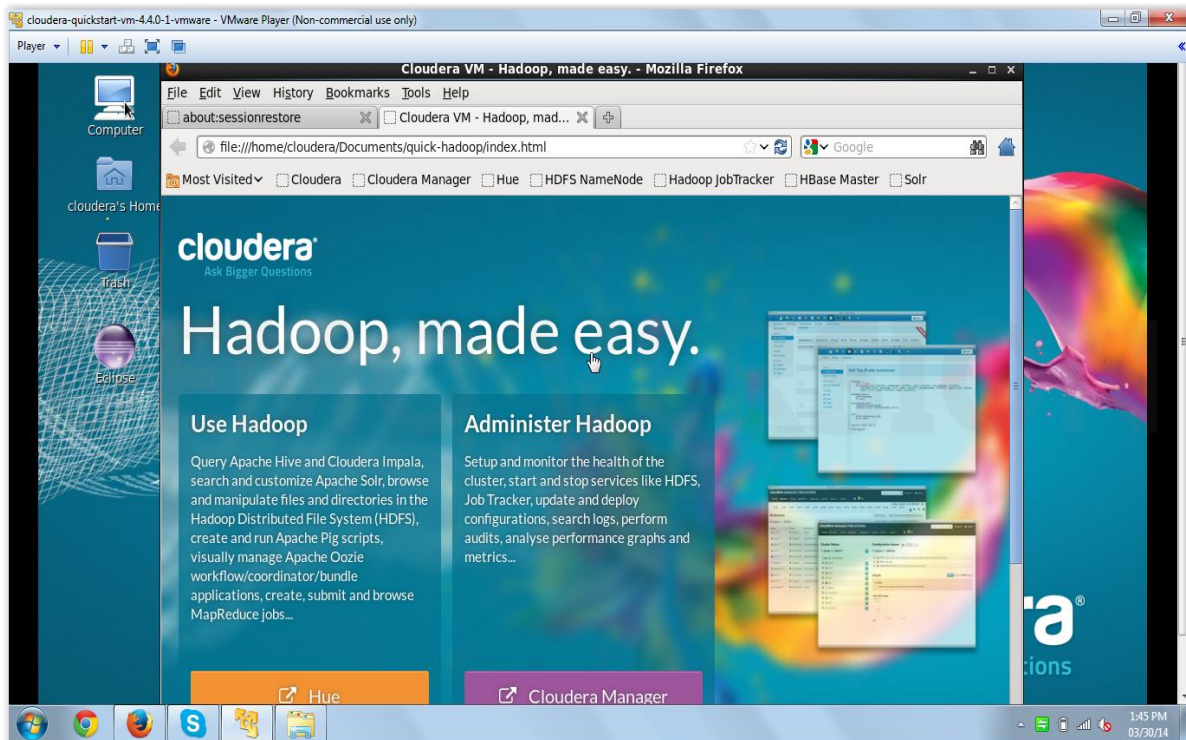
cloudera-quickstart-vm-4.4.0-1-vmware - VMware Player (Non-commercial use only)

Player

Computer

cloudera's Home

Trash

Eclipse

Cloudera VM - Hadoop, made easy. - Mozilla Firefox

File Edit View History Bookmarks Tools Help

about:sessionrestore

Cloudera VM - Hadoop, mad...

file:///home/cloudera/Documents/quick-hadoop/index.html

Google

Most Visited Cloudera Cloudera Manager Hue HDFS NameNode Hadoop JobTracker HBase Master Solr

cloudera
Ask Bigger Questions

Hadoop, made easy.

Use Hadoop

Query Apache Hive and Cloudera Impala, search and customize Apache Solr, browse and manipulate files and directories in the Hadoop Distributed File System (HDFS), create and run Apache Pig scripts, visually manage Apache Oozie workflow/coordinator/bundle applications, create, submit and browse MapReduce jobs...

Administer Hadoop

Setup and monitor the health of the cluster, start and stop services like HDFS, Job Tracker, update and deploy configurations, search logs, perform audits, analyse performance graphs and metrics...

Hue

Cloudera Manager

ra®

tions

1:45 PM
03/30/14